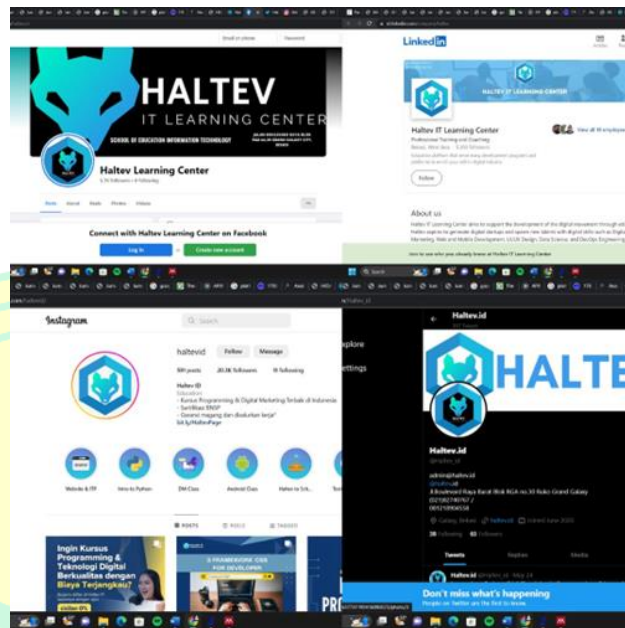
HALTEV
IT LEARNING CENTER
SCHOOL OF EDUCATION INFORMATION TECHNOLOGY
Haltev Learning Center
Connect with Haltev Learning Center on Facebook
Log In
Create new account

LinkedIn
HALTEV IT LEARNING CENTER
Haltev IT Learning Center
Professional Training and Coaching
Follow
About us

Instagram
Search
haltevid
Follow
Message
Haltev ID
- Kursus Programming & Digital Marketing Terbaik di Indonesia
- Sertifikasi BNSP
- Garansi magang dan disalurkan kerja*
Website & ITP
Intro to Python
DM Class
Android Class
POSTS
REELS
TAGGED
Ingin Kursus Programming & Teknologi Digital Berkualitas dengan Biaya Terjangkau?
3 FRAMEWORK CSS FOR DEVELOPER

HALTEV
Haltev.id
@haltev_id
admin@haltev.id
@haltev.id
Jl. Boulevard Raya Barat Blok RGA no.30 Ruko Grand Galaxy
Galaxy, Bekasi
haltev.id
Joined June 2020
38 Following
60 Followers
Tweets
Replies
Media
Haltev.id
Don't miss what's happening
People on Twitter are the first to know.